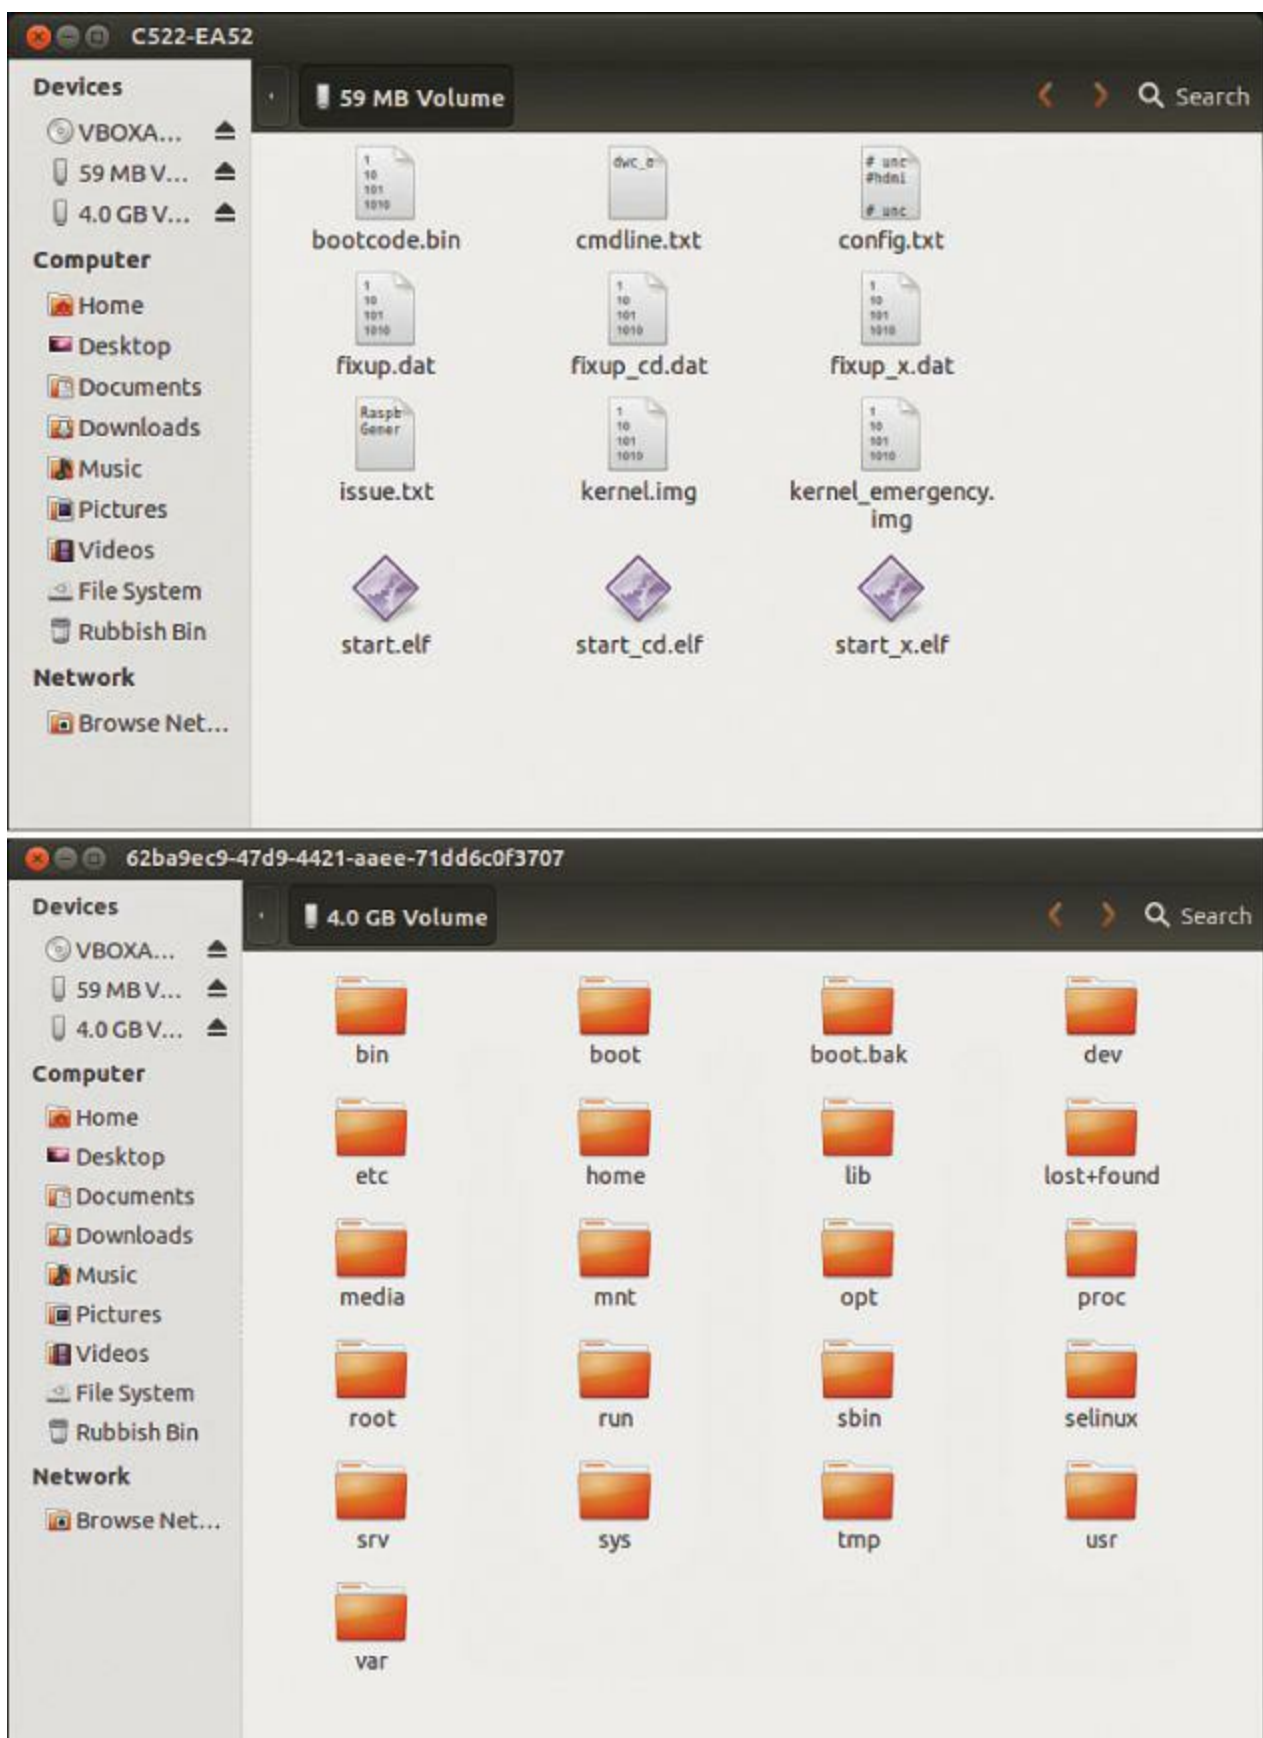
C522-EA52

Devices
VBOXA...
59 MB V...
4.0 GB V...
Computer
Home
Desktop
Documents
Downloads
Music
Pictures
Videos
File System
Rubbish Bin
Network
Browse Net...

59 MB Volume
Search

bootcode.bin
cmdline.txt
config.txt
fixup.dat
fixup_cd.dat
fixup_x.dat
issue.txt
kernel.img
kernel_emergency.img
start.elf
start_cd.elf
start_x.elf

62ba9ec9-47d9-4421-aaee-71dd6c0f3707

Devices
VBOXA...
59 MB V...
4.0 GB V...
Computer
Home
Desktop
Documents
Downloads
Music
Pictures
Videos
File System
Rubbish Bin
Network
Browse Net...

4.0 GB Volume
Search

bin
boot
boot.bak
dev
etc
home
lib
lost+found
media
mnt
opt
proc
root
run
sbin
selinux
srv
sys
tmp
usr
var